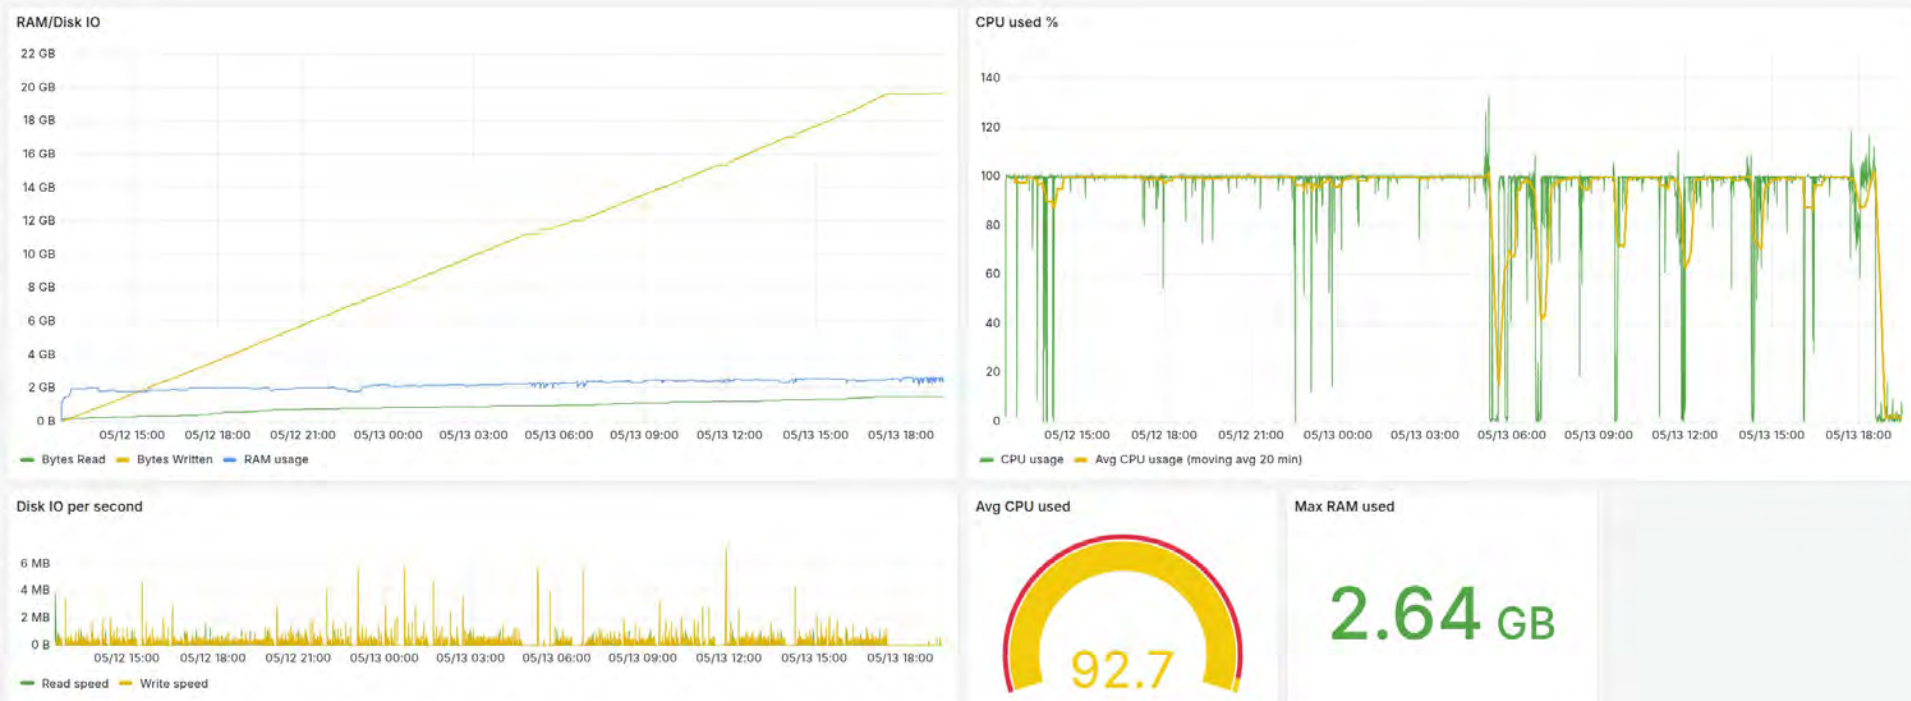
RAM/Disk IO

22 GB
20 GB
18 GB
16 GB
14 GB
12 GB
10 GB
8 GB
6 GB
4 GB
2 GB
0 B

05/12 15:00 05/12 18:00 05/12 21:00 05/13 00:00 05/13 03:00 05/13 06:00 05/13 09:00 05/13 12:00 05/13 15:00 05/13 18:00

Bytes Read Bytes Written RAM usage

CPU used %

140
120
100
80
60
40
20
0

05/12 15:00 05/12 18:00 05/12 21:00 05/13 00:00 05/13 03:00 05/13 06:00 05/13 09:00 05/13 12:00 05/13 15:00 05/13 18:00

CPU usage Avg CPU usage (moving avg 20 min)

Disk IO per second

6 MB
4 MB
2 MB
0 B

05/12 15:00 05/12 18:00 05/12 21:00 05/13 00:00 05/13 03:00 05/13 06:00 05/13 09:00 05/13 12:00 05/13 15:00 05/13 18:00

Read speed Write speed

Avg CPU used

92.7

Max RAM used

2.64 GB